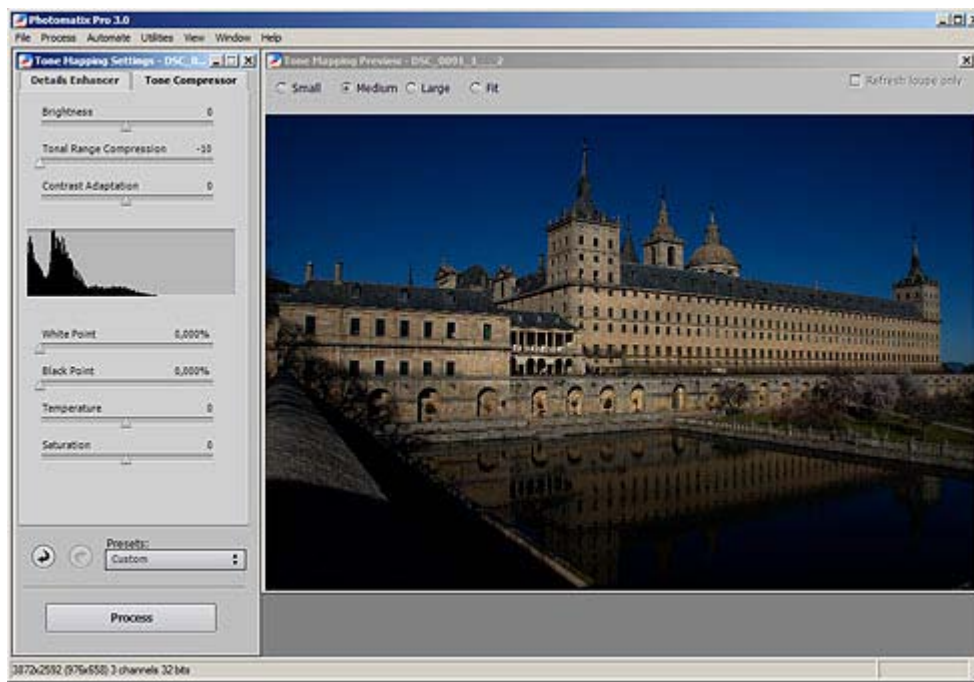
Photomatix Pro 3.0
File Process Automate Utilities View Window Help

Tone Mapping Settings - DSC_0...
Details Enhancer
Tone Compressor
Brightness 0
Tonal Range Compression -10
Contrast Adaptation 0
White Point 0,000%
Black Point 0,000%
Temperature 0
Saturation 0
Presets:
Custom
Process

Tone Mapping Preview - DSC_0091_1_..._2
Small
Medium
Large
Fit
Refresh loupe only

3872x2592 (976x658) 3 channels 32 bits